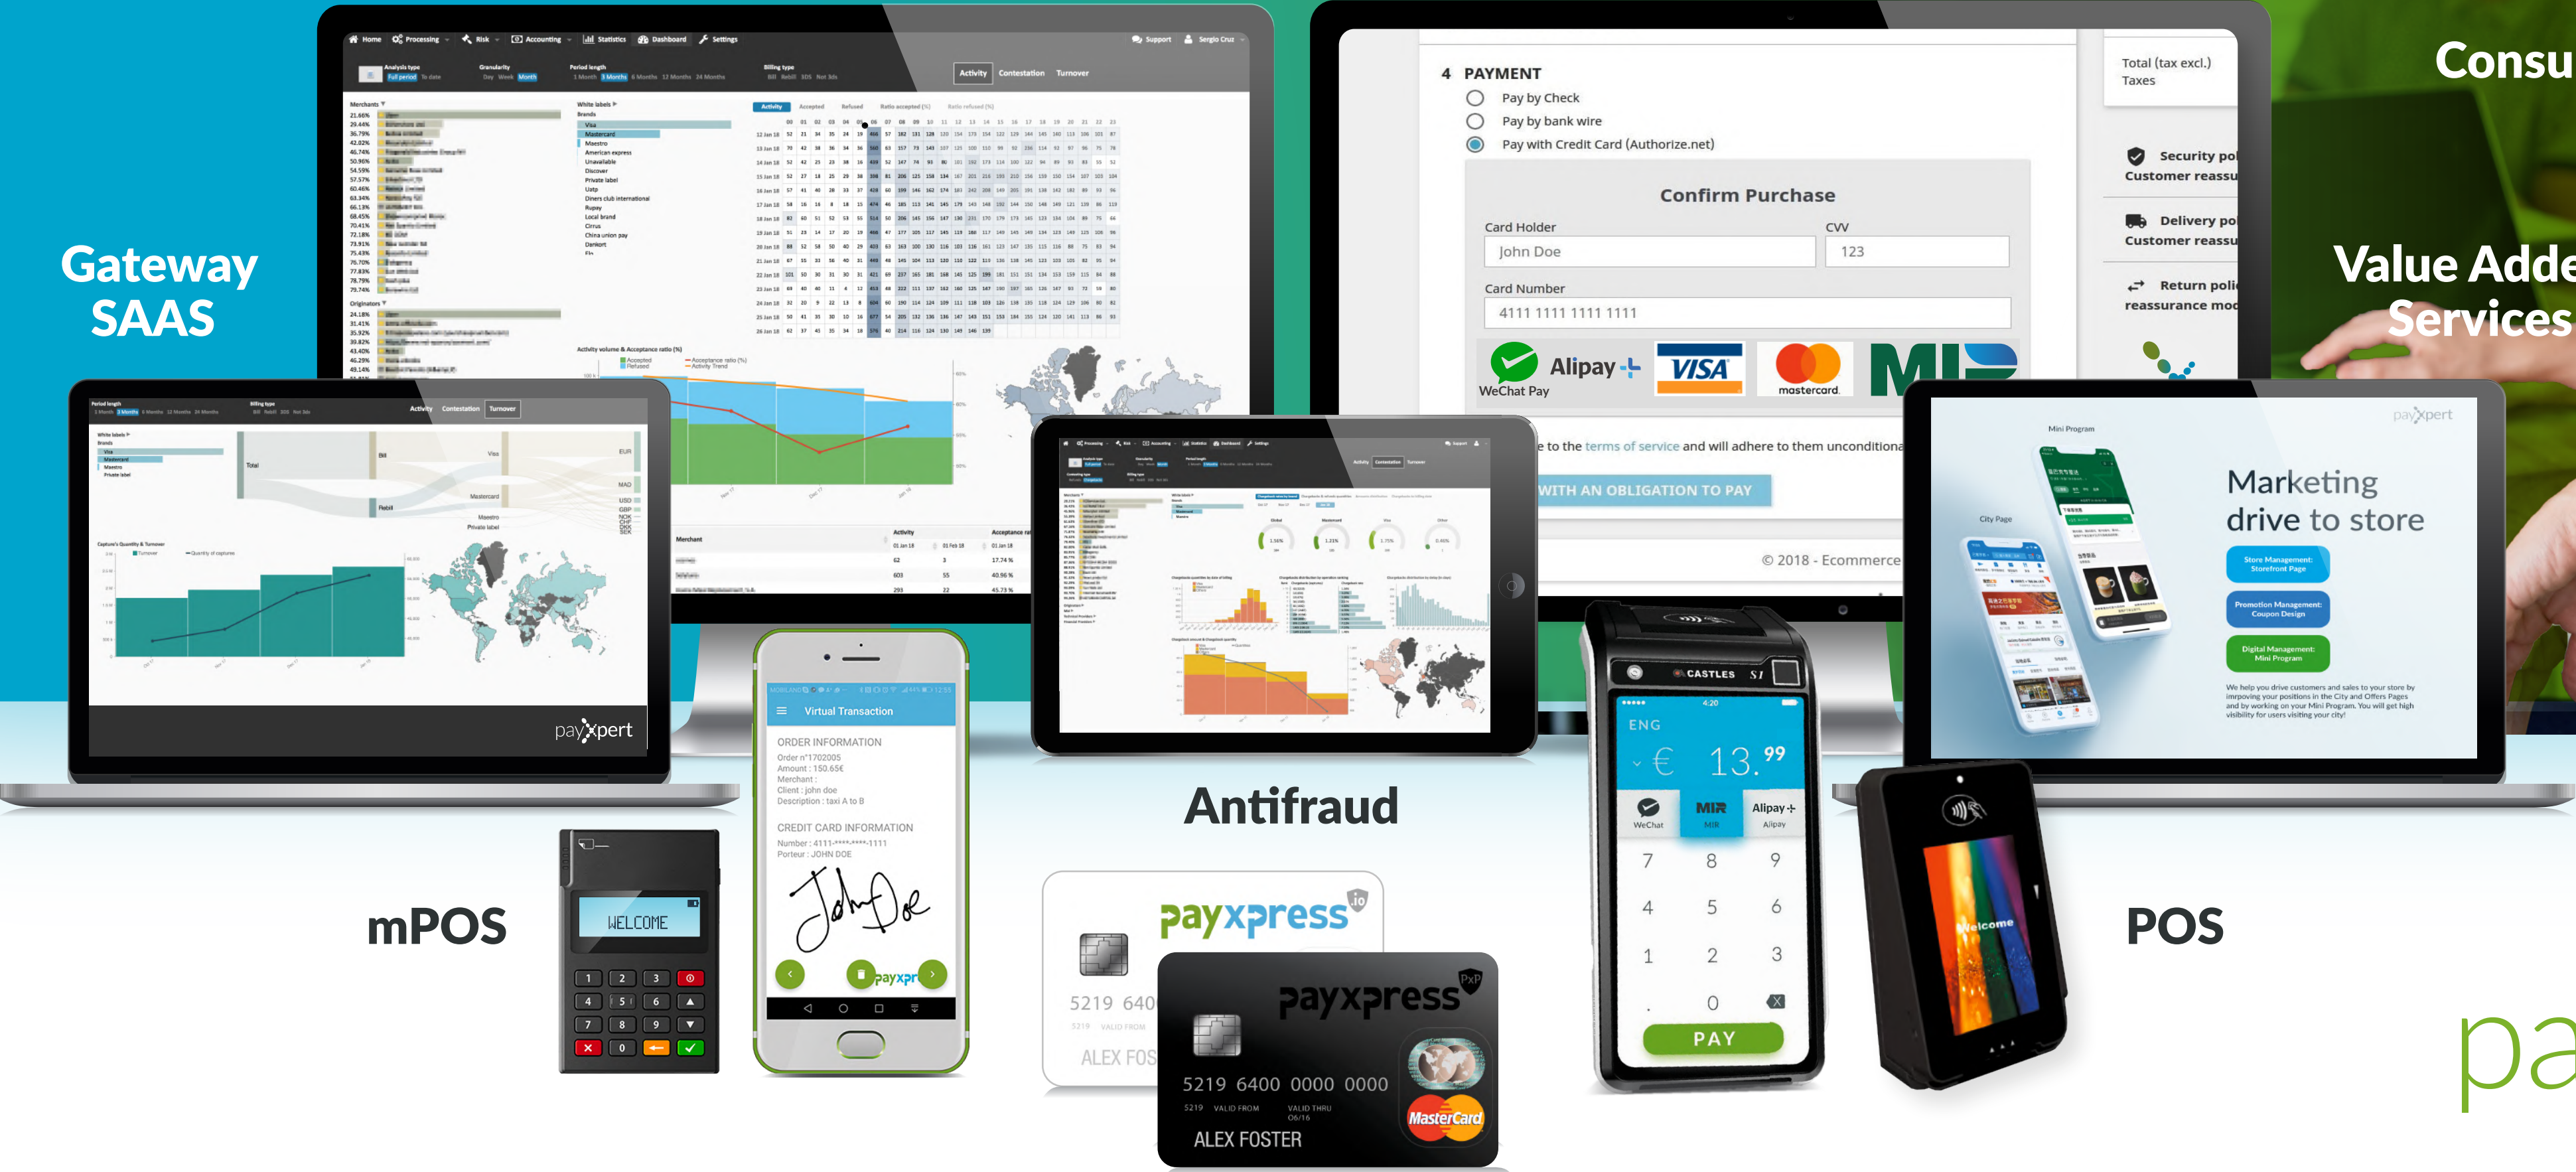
Gateway SAAS

Home Processing Risk Accounting Statistics Dashboard Settings Support Sergio Cruz

Activity Contestation Turnover

Consu

4 PAYMENT

Pay by Check

Pay by bank wire

Pay with Credit Card (Authorize.net)

Confirm Purchase

Card Holder

John Doe

CVV

123

Card Number

4111 1111 1111 1111

WeChat Pay Alipay VISA mastercard

Total (tax excl.)
Taxes

Security po
Customer reassu

Delivery po
Customer reassu

Return poli
reassurance mo

Value Adde
Services

e to the terms of service and will adhere to them unconditiona

WITH AN OBLIGATION TO PAY

© 2018 - Ecommerce

payxpert

Mini Program

City Page

Marketing drive to store

Store Management: Storefront Page

Promotion Management: Coupon Design

Digital Management: Mini Program

We help you drive customers and sales to your store by improving your positions in the City and Offers Pages and by working on your Mini Program. You will get high visibility for users visiting your city!

payxpert

Virtual Transaction

ORDER INFORMATION
Order n°1702005
Amount : 150.65€
Merchant :
Client : john doe
Description : taxi A to B

CREDIT CARD INFORMATION
Number : 4111-****-****-1111
Porteur : JOHN DOE

payxpr

Antifraud

mPOS

WELCOME

payxpress

5219 640

ALEX FOS

payxpress

5219 6400 0000 0000

5219 VALID FROM VALID THRU 06/16

ALEX FOSTER

MasterCard

CASTLES

ENG

€ 13.99

WeChat MIR Alipay

7 8 9
4 5 6
1 2 3
0

PAY

Welcome

POS

pa